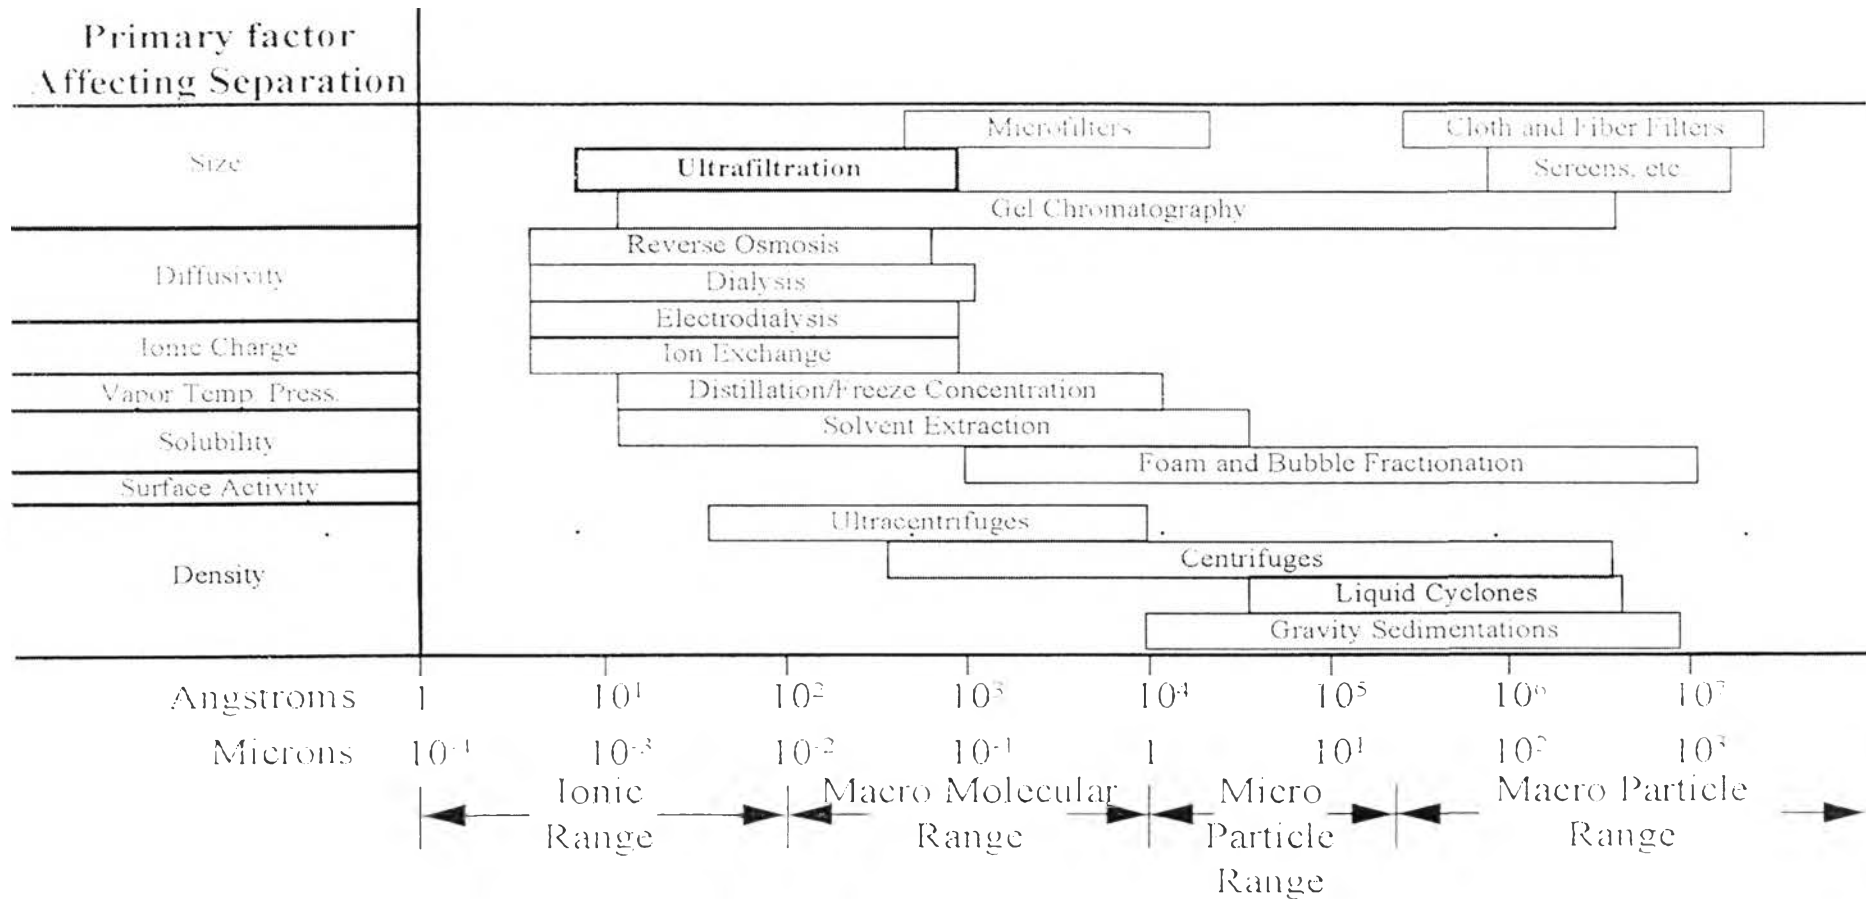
Primary factor Affecting Separation

Size
Microfilters
Cloth and Fiber Filters
Ultrafiltration
Screens, etc
Gel Chromatography

Diffusivity
Reverse Osmosis
Dialysis

Ionic Charge
Electrodialysis
Ion Exchange

Vapor Temp. Press.
Distillation/Freeze Concentration

Solubility
Solvent Extraction

Surface Activity
Foam and Bubble Fractionation

Density
Ultracentrifuges
Centrifuges
Liquid Cyclones
Gravity Sedimentations

Angstroms 1 $10^1$ $10^2$ $10^3$ $10^4$ $10^5$ $10^6$ $10^7$

Microns $10^{-4}$ $10^{-3}$ $10^{-2}$ $10^{-1}$ 1 $10^1$ $10^2$ $10^3$

Ionic Range
Macro Molecular Range
Micro Particle Range
Macro Particle Range